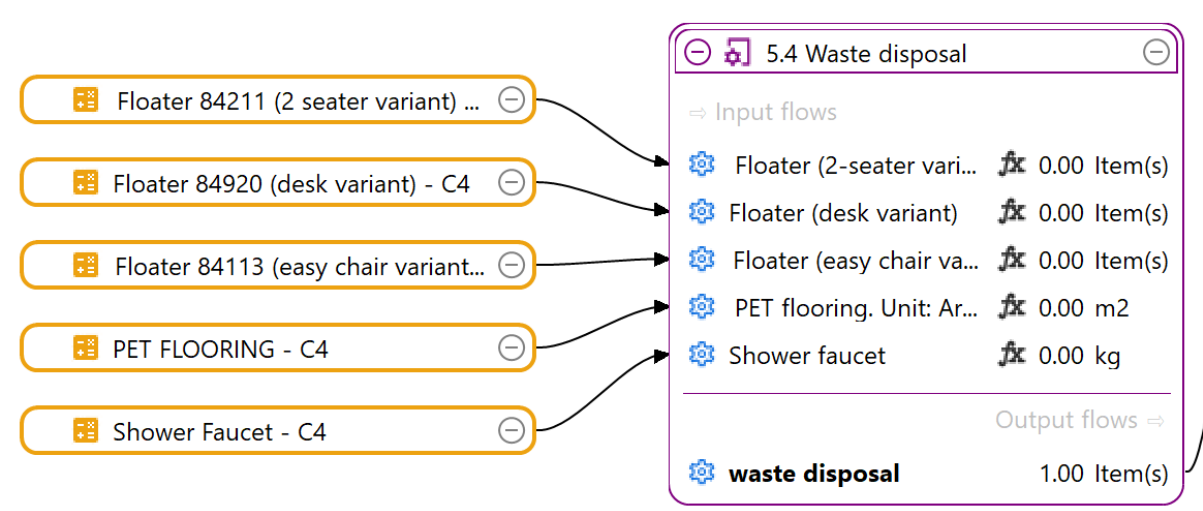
Floater 84211 (2 seater variant) ...

Floater 84920 (desk variant) - C4

Floater 84113 (easy chair variant...

PET FLOORING - C4

Shower Faucet - C4

5.4 Waste disposal

⇨ Input flows

Floater (2-seater vari... $fx$ 0.00 Item(s)

Floater (desk variant) $fx$ 0.00 Item(s)

Floater (easy chair va... $fx$ 0.00 Item(s)

PET flooring. Unit: Ar... $fx$ 0.00 m2

Shower faucet $fx$ 0.00 kg

Output flows ⇨

**waste disposal** 1.00 Item(s)